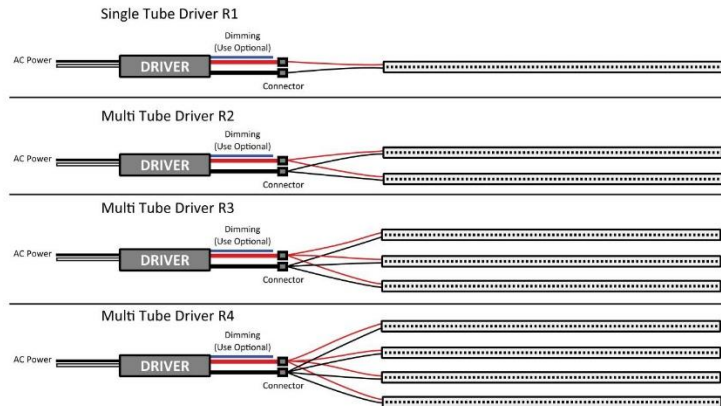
Single Tube Driver R1

AC Power
DRIVER
Dimming
(Use Optional)
Connector

Multi Tube Driver R2

AC Power
DRIVER
Dimming
(Use Optional)
Connector

Multi Tube Driver R3

AC Power
DRIVER
Dimming
(Use Optional)
Connector

Multi Tube Driver R4

AC Power
DRIVER
Dimming
(Use Optional)
Connector